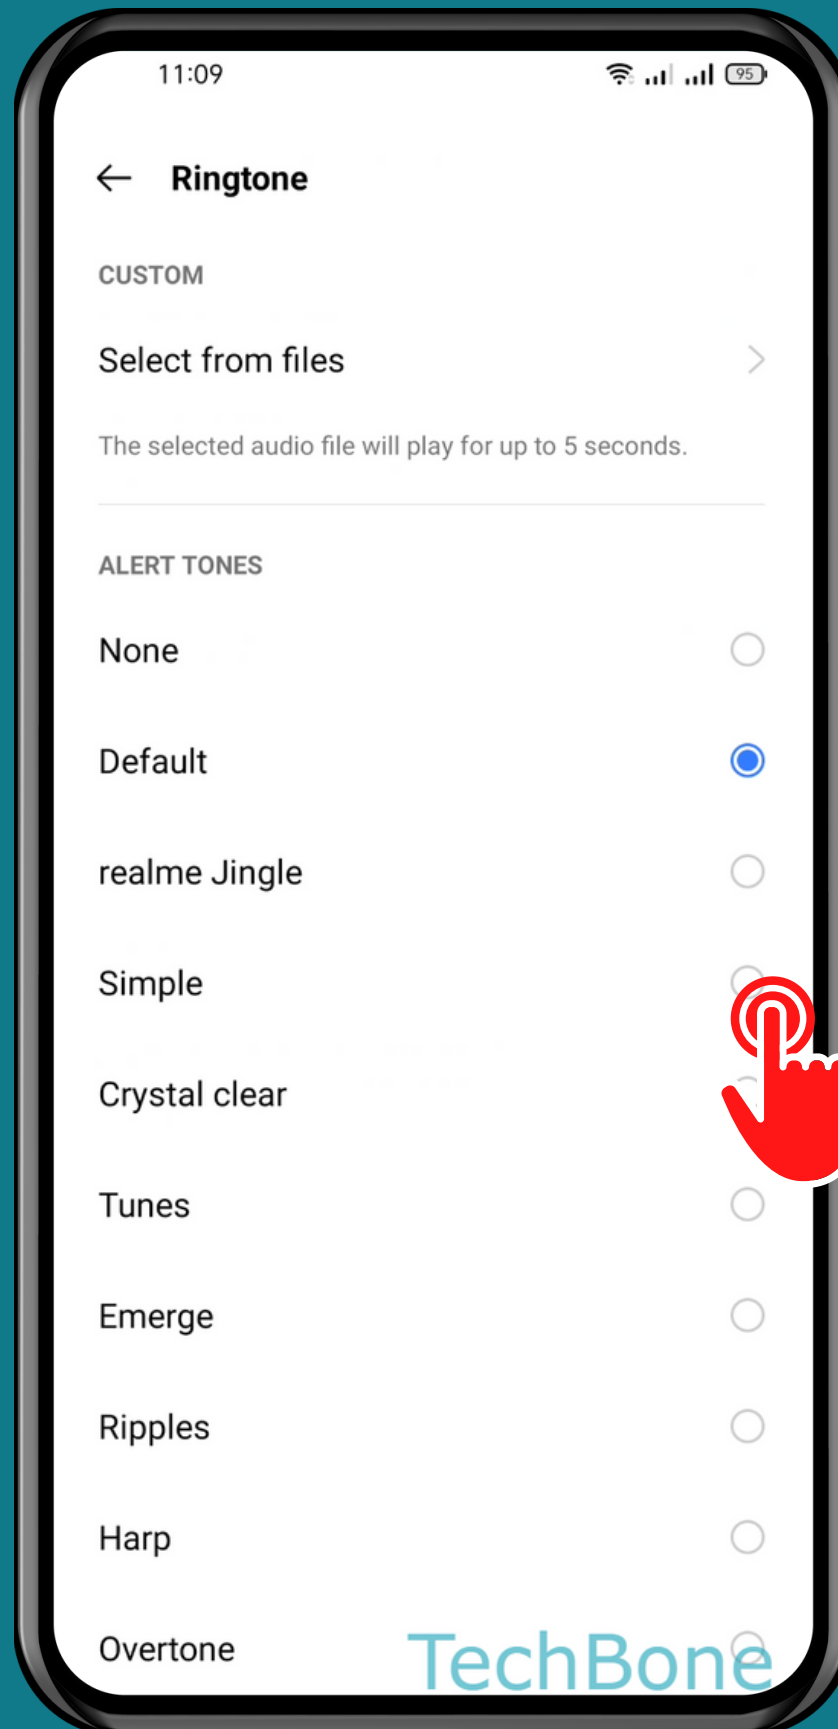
11:09

95

Ringtone

CUSTOM

Select from files

The selected audio file will play for up to 5 seconds.

ALERT TONES

None

Default

realme Jingle

Simple

Crystal clear

Tunes

Emerge

Ripples

Harp

Overtone

TechBone